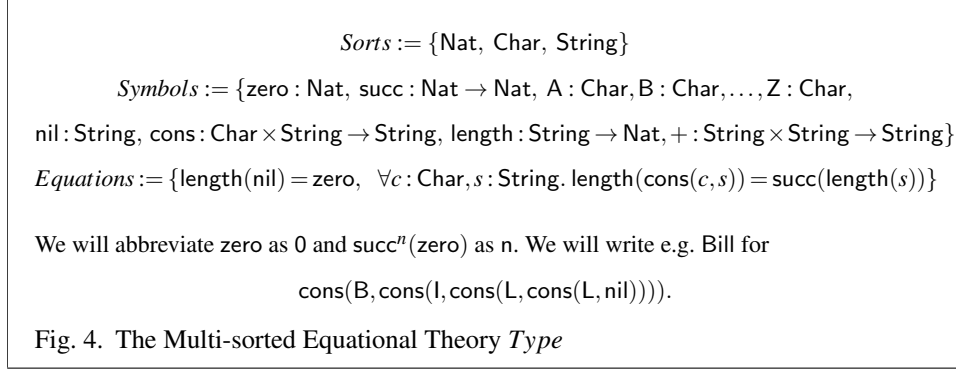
$Sorts := \{\mathsf{Nat},\ \mathsf{Char},\ \mathsf{String}\}$

$Symbols := \{\mathsf{zero} : \mathsf{Nat},\ \mathsf{succ} : \mathsf{Nat} \rightarrow \mathsf{Nat},\ \mathsf{A} : \mathsf{Char}, \mathsf{B} : \mathsf{Char}, \ldots, \mathsf{Z} : \mathsf{Char},$

$\mathsf{nil} : \mathsf{String},\ \mathsf{cons} : \mathsf{Char} \times \mathsf{String} \rightarrow \mathsf{String},\ \mathsf{length} : \mathsf{String} \rightarrow \mathsf{Nat}, + : \mathsf{String} \times \mathsf{String} \rightarrow \mathsf{String}\}$

$Equations := \{\mathsf{length}(\mathsf{nil}) = \mathsf{zero},\ \ \forall c : \mathsf{Char}, s : \mathsf{String}.\ \mathsf{length}(\mathsf{cons}(c,s)) = \mathsf{succ}(\mathsf{length}(s))\}$

We will abbreviate zero as 0 and $\mathsf{succ}^n(\mathsf{zero})$ as n. We will write e.g. Bill for

$\mathsf{cons}(\mathsf{B}, \mathsf{cons}(\mathsf{I}, \mathsf{cons}(\mathsf{L}, \mathsf{cons}(\mathsf{L}, \mathsf{nil})))).$

Fig. 4. The Multi-sorted Equational Theory *Type*